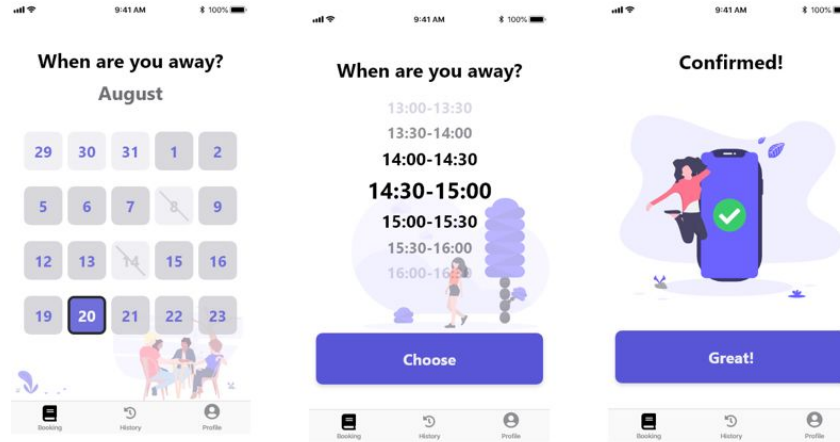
9:41 AM
100%

When are you away?
August

29 30 31 1 2
5 6 7 8 9
12 13 14 15 16
19 20 21 22 23

Booking History Profile

9:41 AM
100%

When are you away?

13:00-13:30
13:30-14:00
14:00-14:30
14:30-15:00
15:00-15:30
15:30-16:00
16:00-16:30

Choose

Booking History Profile

9:41 AM
100%

Confirmed!

Great!

Booking History Profile